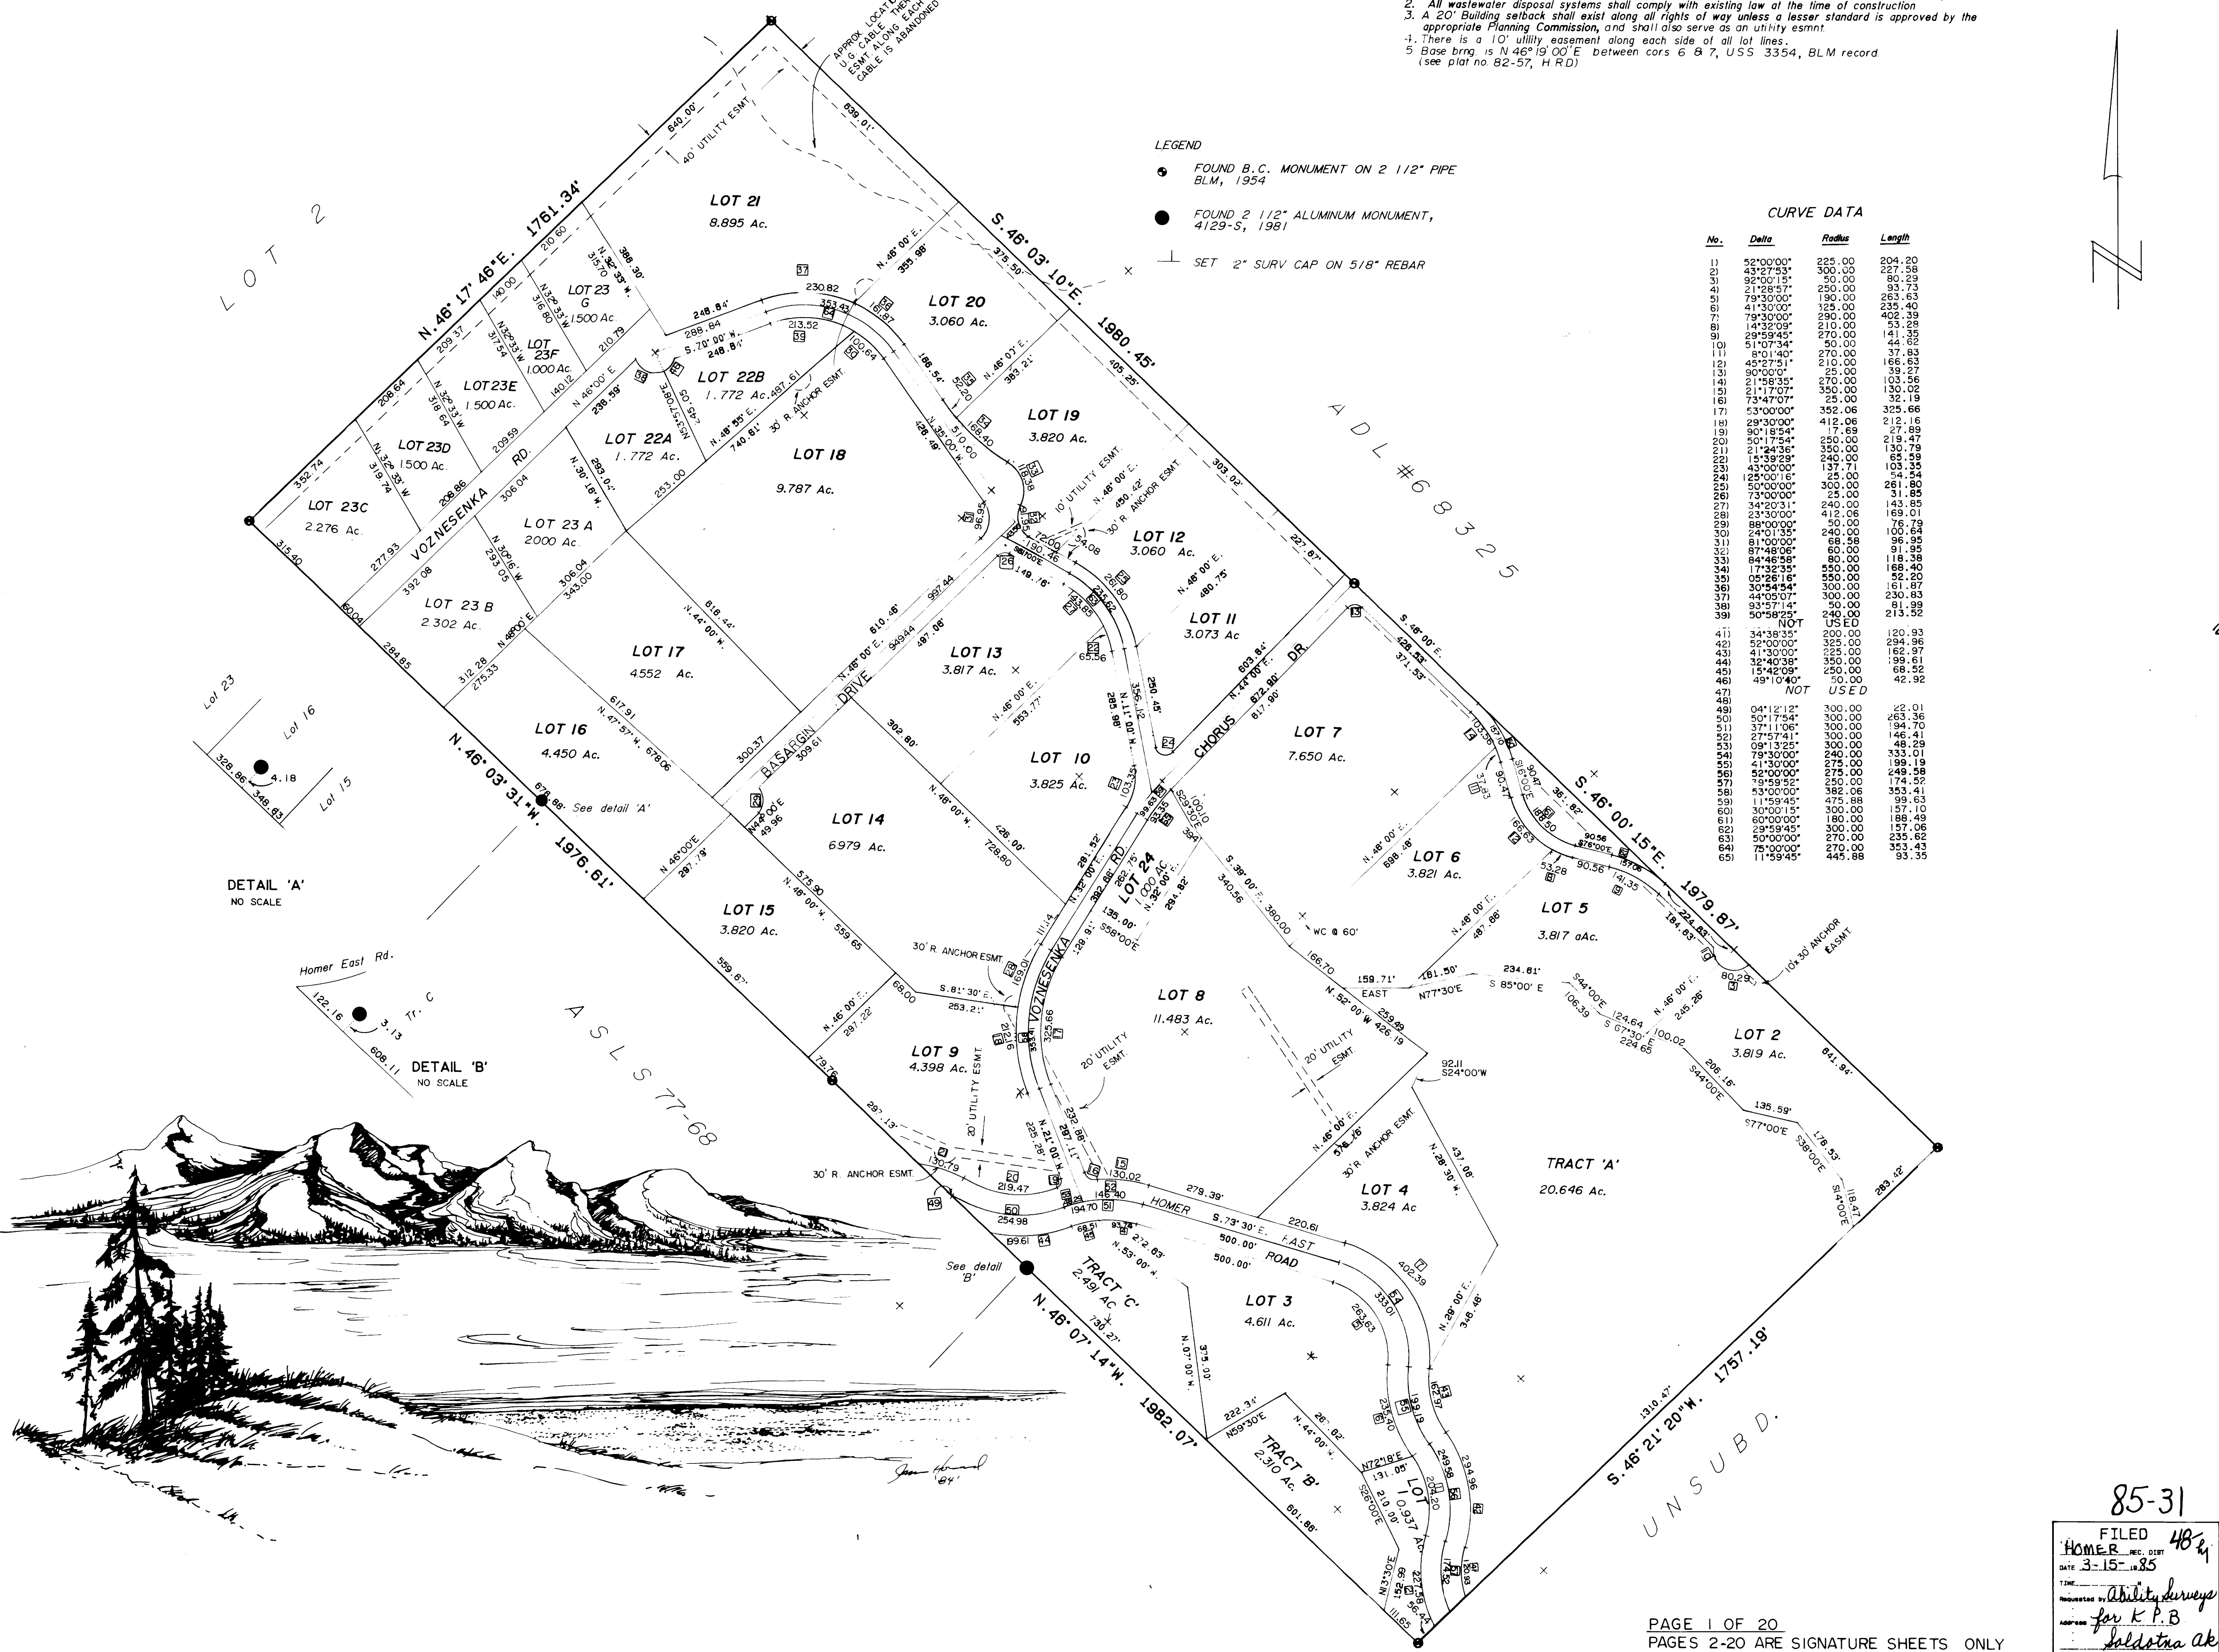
2. All wastewater disposal systems shall comply with existing law at the time of construction
3. A 20' Building setback shall exist along all rights of way unless a lesser standard is approved by the appropriate Planning Commission, and shall also serve as an utility esmnt.
4. There is a 10' utility easement along each side of all lot lines.
5. Base brng. is N 46° 19' 00" E between cors 6 & 7, USS 3354, BLM record. (see plat no. 82-57, H.R.D)

LEGEND
FOUND B.C. MONUMENT ON 2 1/2" PIPE BLM, 1954
FOUND 2 1/2" ALUMINUM MONUMENT, 4129-S, 1981
SET 2" SURV CAP ON 5/8" REBAR

CURVE DATA

| No. | Delta | Radius | Length |
|---|---|---|---|
| 1) | 52°00'00" | 225.00 | 204.20 |
| 2) | 43°27'53" | 300.00 | 227.58 |
| 3) | 92°00'15" | 50.00 | 80.29 |
| 4) | 21°28'57" | 250.00 | 93.73 |
| 5) | 79°30'00" | 190.00 | 263.63 |
| 6) | 41°30'00" | 325.00 | 235.40 |
| 7) | 79°30'00" | 290.00 | 402.39 |
| 8) | 14°32'09" | 210.00 | 53.28 |
| 9) | 29°59'45" | 270.00 | 141.35 |
| 10) | 51°07'34" | 50.00 | 44.62 |
| 11) | 8°01'40" | 270.00 | 37.83 |
| 12) | 45°27'51" | 210.00 | 166.63 |
| 13) | 90°00'0" | 25.00 | 39.27 |
| 14) | 21°58'35" | 270.00 | 103.56 |
| 15) | 21°17'07" | 350.00 | 130.02 |
| 16) | 73°47'07" | 25.00 | 32.19 |
| 17) | 53°00'00" | 352.06 | 325.66 |
| 18) | 29°30'00" | 412.06 | 212.16 |
| 19) | 90°18'54" | 17.69 | 27.89 |
| 20) | 50°17'54" | 250.00 | 219.47 |
| 21) | 21°24'36" | 350.00 | 130.79 |
| 22) | 15°39'29" | 240.00 | 65.59 |
| 23) | 43°00'00" | 137.71 | 103.35 |
| 24) | 125°00'16" | 25.00 | 54.54 |
| 25) | 50°00'00" | 300.00 | 261.80 |
| 26) | 73°00'00" | 25.00 | 31.85 |
| 27) | 34°20'31" | 240.00 | 143.85 |
| 28) | 23°30'00" | 412.06 | 169.01 |
| 29) | 88°00'00" | 50.00 | 76.79 |
| 30) | 24°01'35" | 240.00 | 100.64 |
| 31) | 81°00'00" | 68.58 | 96.95 |
| 32) | 87°48'06" | 60.00 | 91.95 |
| 33) | 84°46'58" | 80.00 | 118.38 |
| 34) | 17°32'35" | 550.00 | 168.40 |
| 35) | 05°26'16" | 550.00 | 52.20 |
| 36) | 30°54'54" | 300.00 | 161.87 |
| 37) | 44°05'07" | 300.00 | 230.83 |
| 38) | 93°57'14" | 50.00 | 81.99 |
| 39) | 50°58'25" | 240.00 | 213.52 |
| 40) | NOT | USED | |
| 41) | 34°38'35" | 200.00 | 120.93 |
| 42) | 52°00'00" | 325.00 | 294.96 |
| 43) | 41°30'00" | 225.00 | 162.97 |
| 44) | 32°40'38" | 350.00 | 199.61 |
| 45) | 15°42'09" | 250.00 | 68.52 |
| 46) | 49°10'40" | 50.00 | 42.92 |
| 47) | NOT | USED | |
| 48) | | | |
| 49) | 04°12'12" | 300.00 | 22.01 |
| 50) | 50°17'54" | 300.00 | 263.36 |
| 51) | 37°11'06" | 300.00 | 194.70 |
| 52) | 27°57'41" | 300.00 | 146.41 |
| 53) | 09°13'25" | 300.00 | 48.29 |
| 54) | 79°30'00" | 240.00 | 333.01 |
| 55) | 41°30'00" | 275.00 | 199.19 |
| 56) | 52°00'00" | 275.00 | 249.58 |
| 57) | 39°59'52" | 250.00 | 174.52 |
| 58) | 53°00'00" | 382.06 | 353.41 |
| 59) | 11°59'45" | 475.88 | 99.63 |
| 60) | 30°00'15" | 300.00 | 157.10 |
| 61) | 60°00'00" | 180.00 | 188.49 |
| 62) | 29°59'45" | 300.00 | 157.06 |
| 63) | 50°00'00" | 270.00 | 235.62 |
| 64) | 75°00'00" | 270.00 | 353.43 |
| 65) | 11°59'45" | 445.88 | 93.35 |

LOT 2
N. 46° 17' 46" E. 1761.34'
APPROX LOCATION U.G. CABLE THEN ESMT ALONG EACH CABLE IS ABANDONED
640.00' 40' UTILITY ESMT 839.01'
S. 46° 03' 10" E. 1980.45'
LOT 21 8.895 Ac.
LOT 20 3.060 Ac.
LOT 19 3.820 Ac.
LOT 18 9.787 Ac.
LOT 22B 1.772 Ac.
LOT 22A 1.772 Ac.
LOT 23 G 1.500 Ac.
LOT 23F 1.000 Ac.
LOT 23E 1.500 Ac.
LOT 23D 1.500 Ac.
LOT 23C 2.276 Ac.
LOT 23 A 2000 Ac.
LOT 23 B 2.302 Ac.
LOT 17 4552 Ac.
LOT 16 4.450 Ac.
LOT 13 3.817 Ac.
LOT 12 3.060 Ac.
LOT 11 3.073 Ac.
LOT 10 3.825 Ac.
LOT 14 6979 Ac.
LOT 15 3.820 Ac.
LOT 24 1.000 Ac.
LOT 7 7.650 Ac.
LOT 6 3.821 Ac.
LOT 5 3.817 Ac.
LOT 8 11.483 Ac.
LOT 9 4.398 Ac.
LOT 2 3.819 Ac.
LOT 4 3.824 Ac
LOT 3 4.611 Ac.
TRACT 'A' 20.646 Ac.
TRACT 'C' 2.491 Ac
TRACT 'B' 2.310 Ac.
LOT 1 0.937 Ac
VOZNESENKA RD.
BASARGIN DRIVE
CHORUS DR.
HOMER EAST ROAD
A D L #68325
A S L S 77-68
U N S U B D.
N. 46° 03' 31" W. 1976.61'
N. 46° 07' 14" W. 1982.07'
S. 46° 00' 15" E. 1979.87'
S. 46° 21' 20" W. 1757.19'
30' R. ANCHOR ESMT.
10' UTILITY ESMT.
20' UTILITY ESMT.
10' 30' ANCHOR ESMT.
WC @ 60'
See detail 'A'
See detail 'B'
DETAIL 'A' NO SCALE
Lot 23 Lot 16 Lot 15 328.86 4.18 348.83
DETAIL 'B' NO SCALE
Homer East Rd. Tr. C 122.16 3.13 608.11

85-31
FILED
HOMER REC. DIST 48 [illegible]
DATE 3-15-1985
TIME
Requested by Ability Surveys
Address for K.P.B Soldotna Ak

PAGE 1 OF 20
PAGES 2-20 ARE SIGNATURE SHEETS ONLY